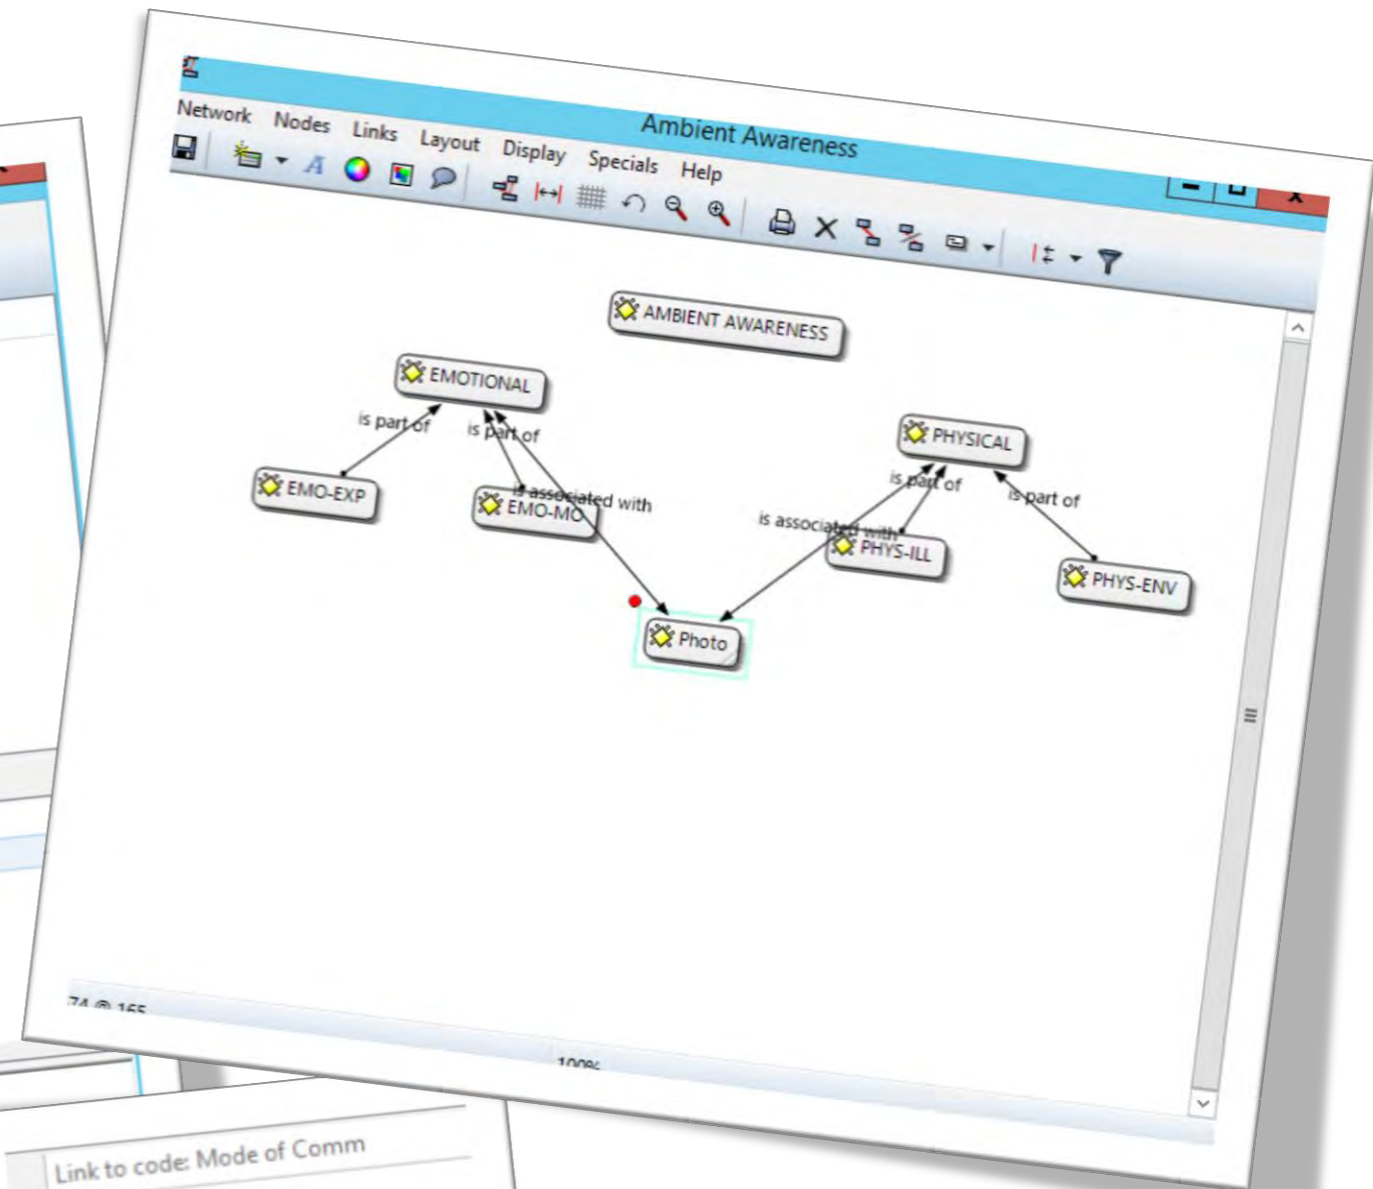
Ambient Awareness

Network Nodes Links Layout Display Specials Help

AMBIENT AWARENESS

EMOTIONAL

is part of

is part of

EMO-EXP

EMO-MO

is associated with

PHYSICAL

is part of

is part of

is associated with

PHYS-ILL

PHYS-ENV

Photo

74 @ 165

100%

Link to code: Mode of Comm